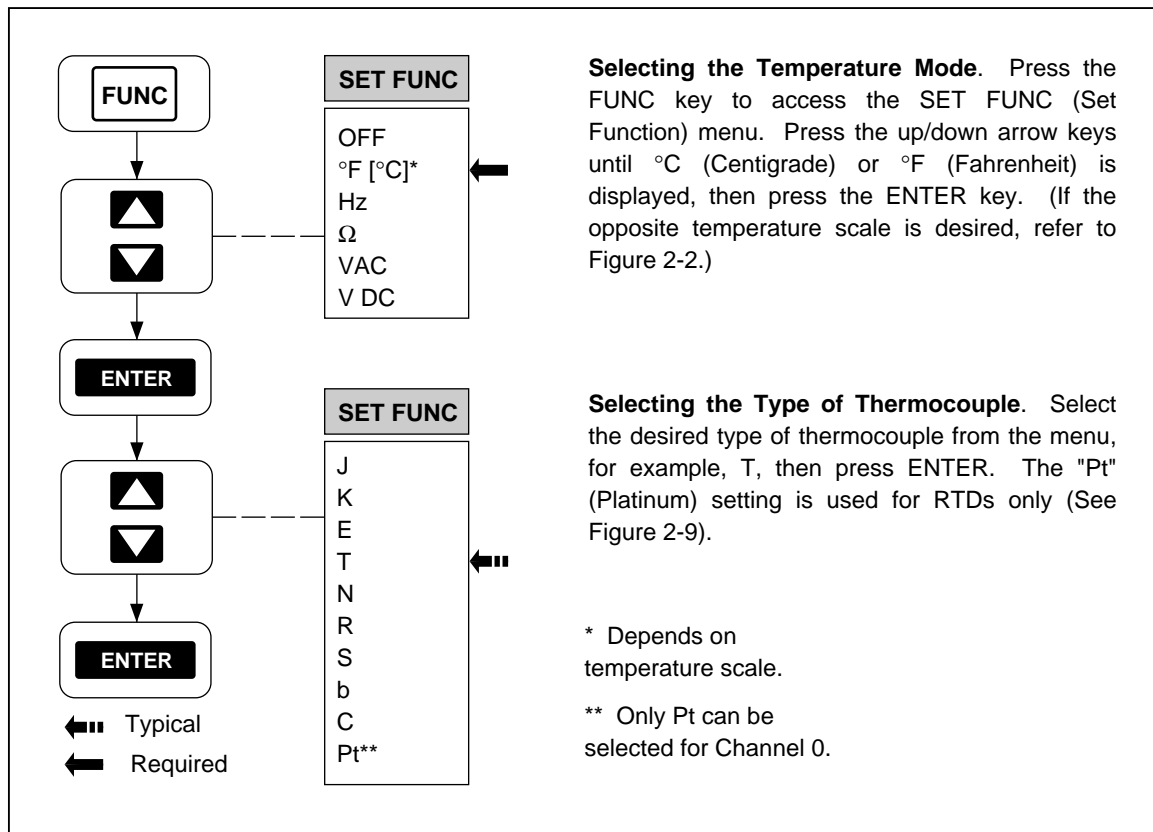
FUNC

ENTER

ENTER

Typical

Required

SET FUNC

OFF
°F [°C]*
Hz
Ω
VAC
V DC

SET FUNC

J
K
E
T
N
R
S
b
C
Pt**

**Selecting the Temperature Mode**. Press the FUNC key to access the SET FUNC (Set Function) menu. Press the up/down arrow keys until °C (Centigrade) or °F (Fahrenheit) is displayed, then press the ENTER key. (If the opposite temperature scale is desired, refer to Figure 2-2.)

**Selecting the Type of Thermocouple**. Select the desired type of thermocouple from the menu, for example, T, then press ENTER. The "Pt" (Platinum) setting is used for RTDs only (See Figure 2-9).

* Depends on temperature scale.

** Only Pt can be selected for Channel 0.